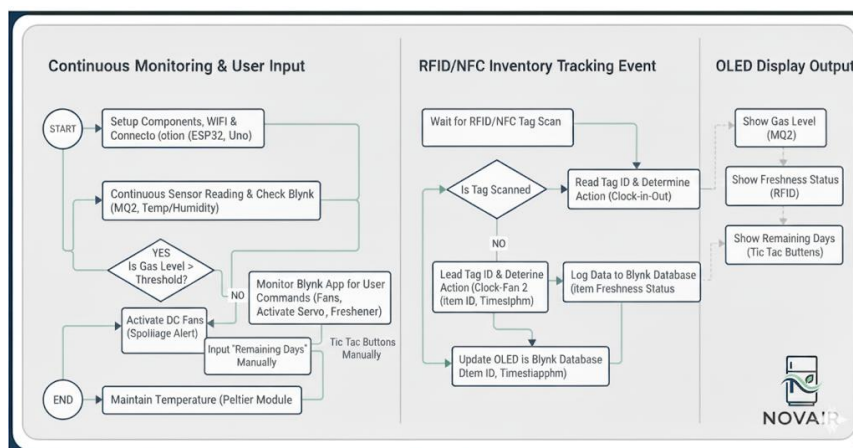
Continuous Monitoring & User Input

START

Setup Components, WIFI & Connecto (otion (ESP32, Uno)

Continuous Sensor Reading & Check Blynk (MQ2, Temp/Humidity)

YES
Is Gas Level > Threshold?

NO

Monitor Blynk App for User Commands (Fans, Activate Servo, Freshener)

Activate DC Fans (Spoiliage Alert)

Input "Remaining Days" Manually

Tic Tac Buttons Manually

END

Maintain Temperature (Peltier Module

RFID/NFC Inventory Tracking Event

Wait for RFID/NFC Tag Scan

Is Tag Scanned

Read Tag ID & Determine Action (Clock-in-Out)

NO

Lead Tag ID & Deterine Action (Clock-Fan 2 (item ID, Timestlphm)

Log Data to Blynk Database (item Freshness Status

Update OLED is Blynk Database Dtem ID, Timestiapphm)

OLED Display Output

Show Gas Level (MQ2)

Show Freshness Status (RFID)

Show Remaining Days (Tic Tac Buttens)

NOVAIR